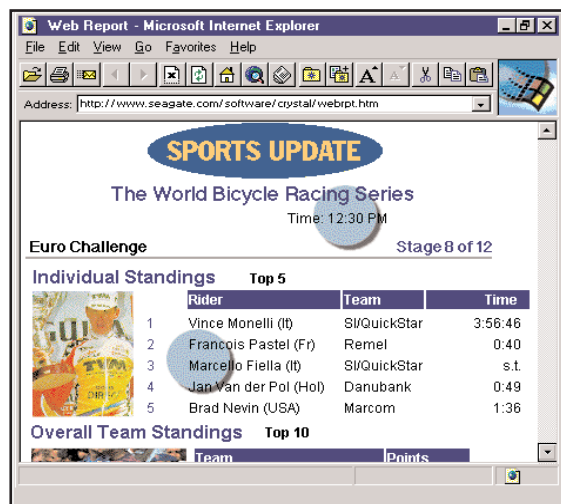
Web Report - Microsoft Internet Explorer

File Edit View Go Favorites Help

Address: http://www.seagate.com/software/crystal/webrpt.htm

SPORTS UPDATE

The World Bicycle Racing Series

Time: 12:30 PM

Euro Challenge

Stage 8 of 12

Individual Standings Top 5

| | Rider | Team | Time |
|---|---|---|---|
| 1 | Vince Monelli (It) | SI/QuickStar | 3:56:46 |
| 2 | Francois Pastel (Fr) | Remel | 0:40 |
| 3 | Marcello Fiella (It) | SI/QuickStar | s.t. |
| 4 | Jan Van der Pol (Hol) | Danubank | 0:49 |
| 5 | Brad Nevin (USA) | Marcom | 1:36 |

Overall Team Standings Top 10

| Team | Points |
|---|---|